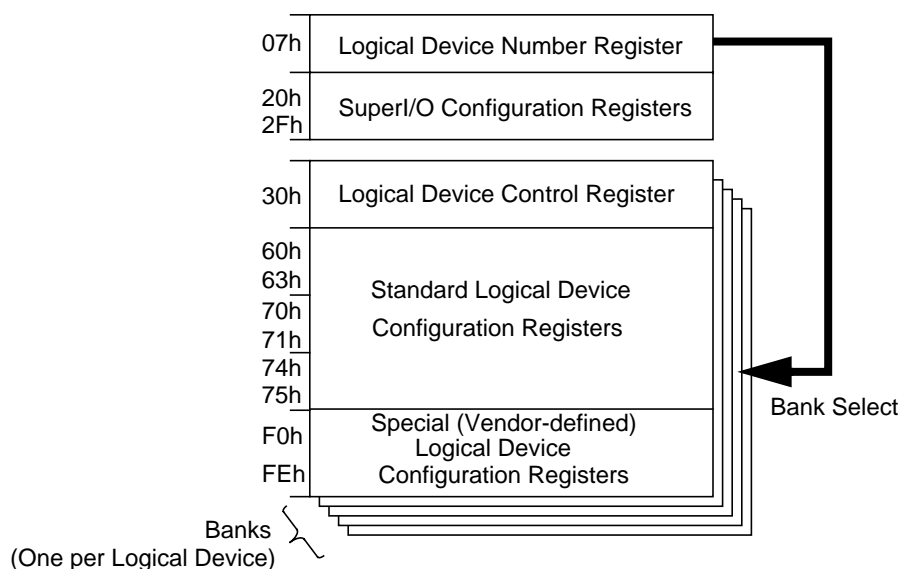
07h
Logical Device Number Register

20h
2Fh
SuperI/O Configuration Registers

30h
Logical Device Control Register

60h
63h
70h
71h
74h
75h
Standard Logical Device Configuration Registers

Bank Select

F0h
FEh
Special (Vendor-defined) Logical Device Configuration Registers

Banks
(One per Logical Device)